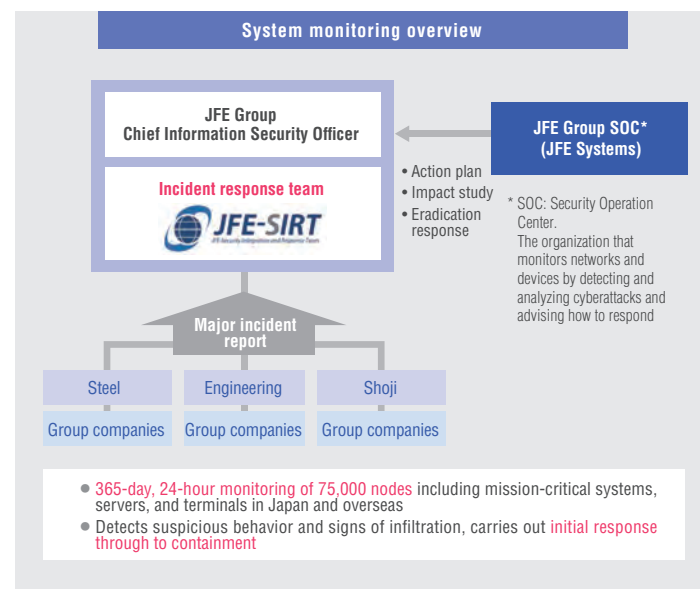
System monitoring overview

JFE Group
Chief Information Security Officer

Incident response team

JFE-SIRT
JFE Security Integration and Response Team

JFE Group SOC*
(JFE Systems)

• Action plan
• Impact study
• Eradication response

* SOC: Security Operation Center.
The organization that monitors networks and devices by detecting and analyzing cyberattacks and advising how to respond

Major incident report

Steel
Engineering
Shoji

Group companies
Group companies
Group companies

• 365-day, 24-hour monitoring of 75,000 nodes including mission-critical systems, servers, and terminals in Japan and overseas
• Detects suspicious behavior and signs of infiltration, carries out initial response through to containment